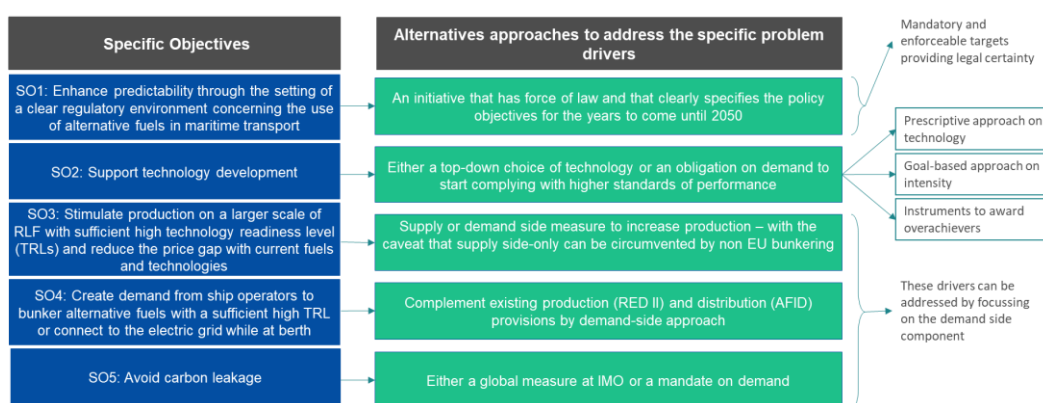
Specific Objectives

Alternatives approaches to address the specific problem drivers

Mandatory and enforceable targets providing legal certainty

SO1: Enhance predictability through the setting of a clear regulatory environment concerning the use of alternative fuels in maritime transport

An initiative that has force of law and that clearly specifies the policy objectives for the years to come until 2050

Prescriptive approach on technology

SO2: Support technology development

Either a top-down choice of technology or an obligation on demand to start complying with higher standards of performance

Goal-based approach on intensity

Instruments to award overachievers

SO3: Stimulate production on a larger scale of RLF with sufficient high technology readiness level (TRLs) and reduce the price gap with current fuels and technologies

Supply or demand side measure to increase production – with the caveat that supply side-only can be circumvented by non EU bunkering

SO4: Create demand from ship operators to bunker alternative fuels with a sufficient high TRL or connect to the electric grid while at berth

Complement existing production (RED II) and distribution (AFID) provisions by demand-side approach

These drivers can be addressed by focussing on the demand side component

SO5: Avoid carbon leakage

Either a global measure at IMO or a mandate on demand